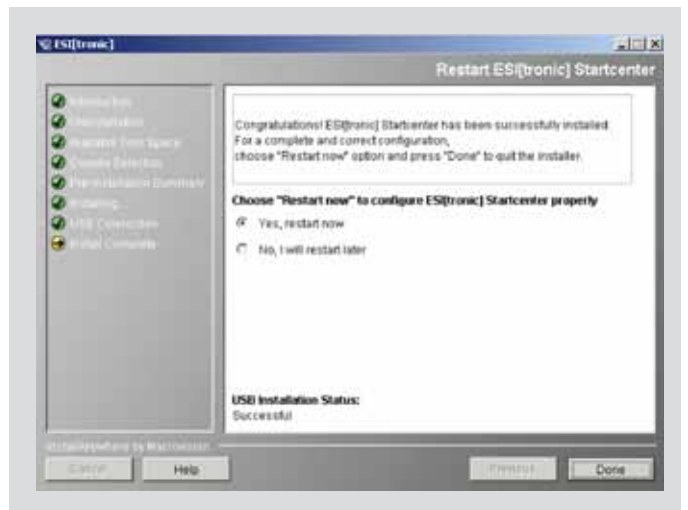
ESI[tronic]

Restart ESI[tronic] Startcenter

Introduction
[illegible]
Available Disk Space
Country Selection
Pre-Installation Summary
Installing...
USB Connection
Install Complete

Congratulations! ESI[tronic] Startcenter has been successfully installed. For a complete and correct configuration, choose "Restart now" option and press "Done" to quit the installer.

Choose "Restart now" to configure ESI[tronic] Startcenter properly

Yes, restart now

No, I will restart later

USB Installation Status:
Successful

InstallAnywhere by Macrovision

Cancel

Help

Previous

Done